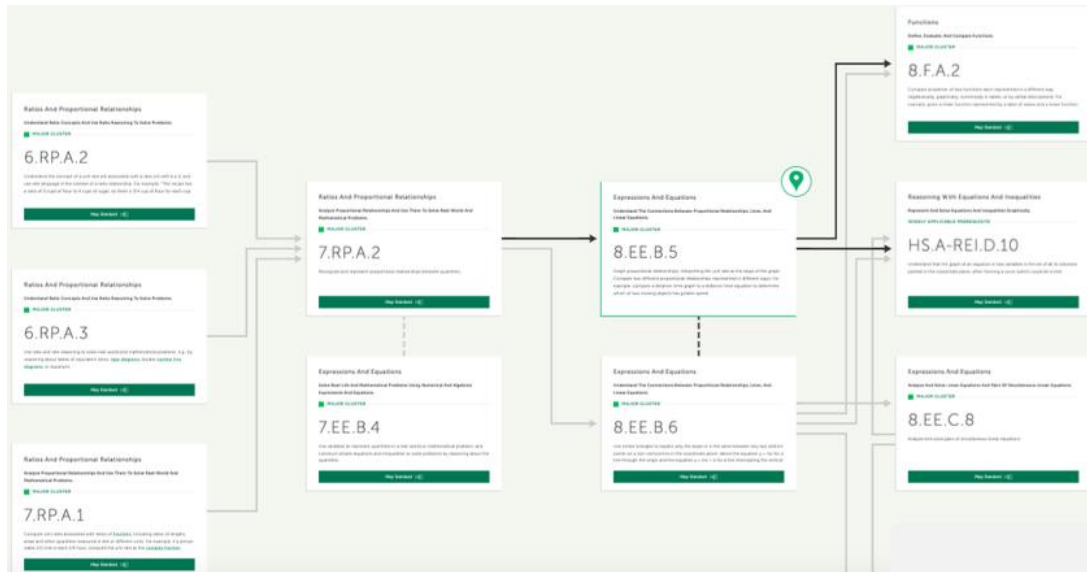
Ratios And Proportional Relationships

Understand Ratio Concepts And Use Ratio Reasoning To Solve Problems

MAJOR CLUSTER

6.RP.A.2

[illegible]

Map Standard

Ratios And Proportional Relationships

Understand Ratio Concepts And Use Ratio Reasoning To Solve Problems

MAJOR CLUSTER

6.RP.A.3

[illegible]

Map Standard

Ratios And Proportional Relationships

Analyze Proportional Relationships And Use Them To Solve Real-World And Mathematical Problems

MAJOR CLUSTER

7.RP.A.1

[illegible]

Map Standard

Ratios And Proportional Relationships

Analyze Proportional Relationships And Use Them To Solve Real-World And Mathematical Problems

MAJOR CLUSTER

7.RP.A.2

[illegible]

Map Standard

Expressions And Equations

Solve Real-Life And Mathematical Problems Using Numerical And Algebraic Expressions And Equations

MAJOR CLUSTER

7.EE.B.4

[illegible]

Map Standard

Expressions And Equations

Understand The Connections Between Proportional Relationships, Lines, And Linear Equations

MAJOR CLUSTER

8.EE.B.5

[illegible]

Map Standard

Expressions And Equations

Understand The Connections Between Proportional Relationships, Lines, And Linear Equations

MAJOR CLUSTER

8.EE.B.6

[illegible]

Map Standard

Functions

Define, Evaluate, And Compare Functions

MAJOR CLUSTER

8.F.A.2

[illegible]

Map Standard

Reasoning With Equations And Inequalities

Represent And Solve Equations And Inequalities Graphically

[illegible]

HS.A-REI.D.10

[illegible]

Map Standard

Expressions And Equations

Analyze And Solve Linear Equations And Pairs Of Simultaneous Linear Equations

MAJOR CLUSTER

8.EE.C.8

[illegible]

Map Standard